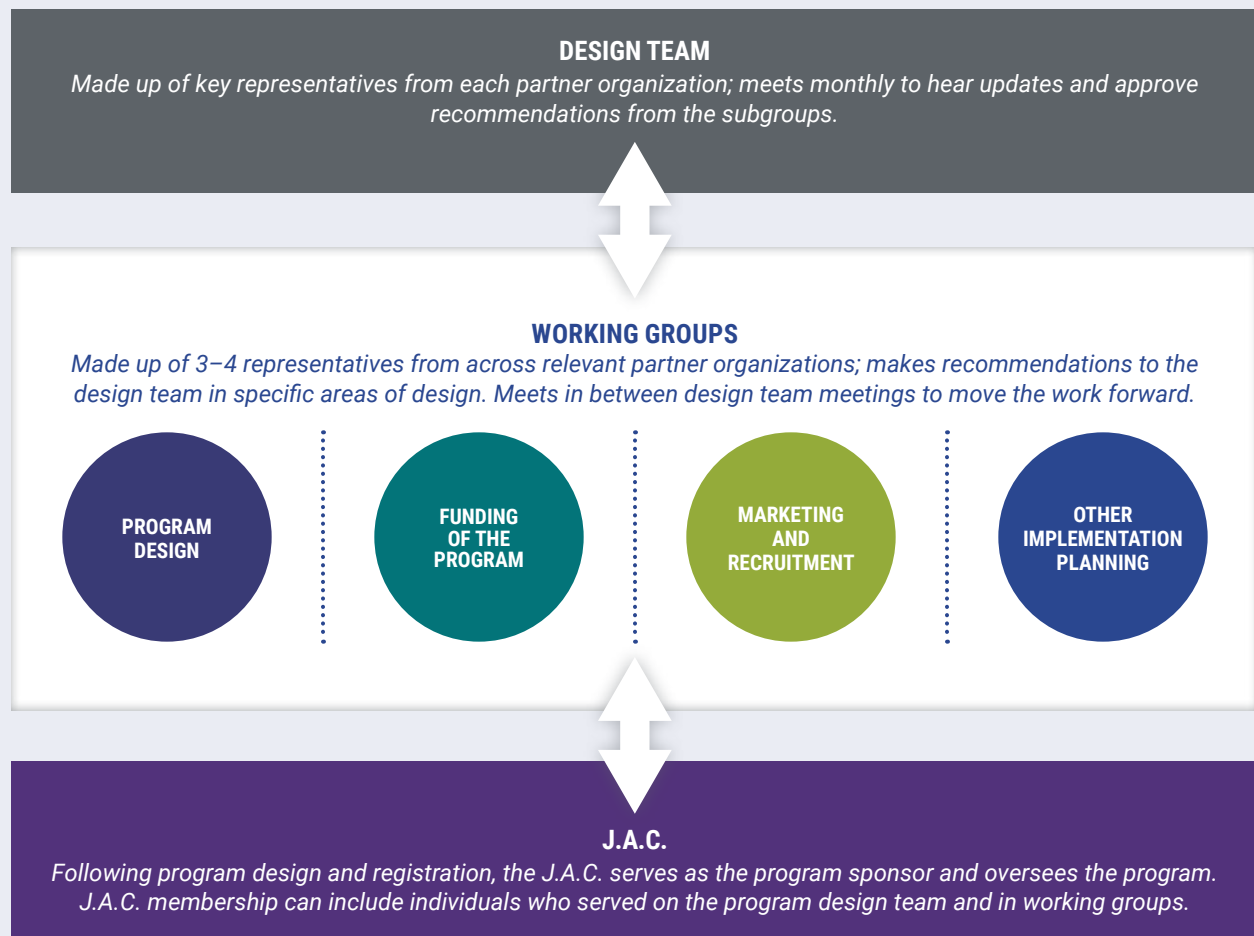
DESIGN TEAM
Made up of key representatives from each partner organization; meets monthly to hear updates and approve recommendations from the subgroups.

WORKING GROUPS
Made up of 3–4 representatives from across relevant partner organizations; makes recommendations to the design team in specific areas of design. Meets in between design team meetings to move the work forward.

PROGRAM DESIGN

FUNDING OF THE PROGRAM

MARKETING AND RECRUITMENT

OTHER IMPLEMENTATION PLANNING

J.A.C.
Following program design and registration, the J.A.C. serves as the program sponsor and oversees the program. J.A.C. membership can include individuals who served on the program design team and in working groups.